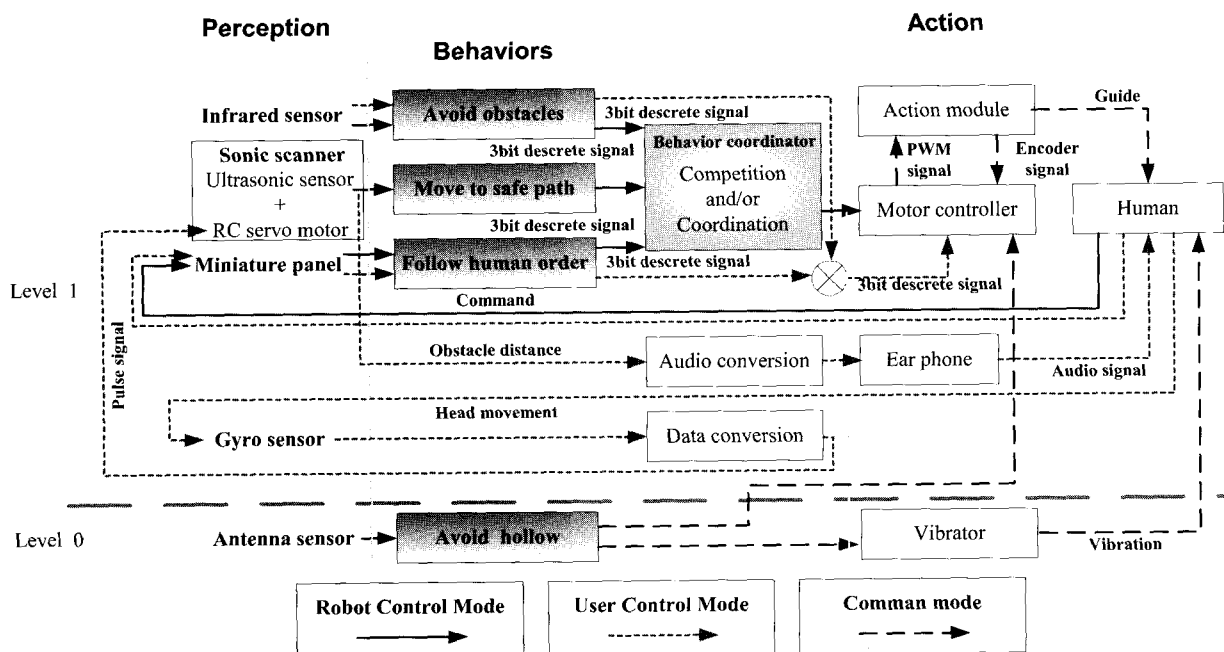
Perception

Behaviors

Action

Infrared sensor

Avoid obstacles

3bit descrete signal

Action module

Guide

3bit descrete signal

Behavior coordinator

Sonic scanner
Ultrasonic sensor
+
RC servo motor

Move to safe path

Competition and/or Coordination

PWM signal

Encoder signal

Motor controller

Human

3bit descrete signal

Miniature panel

Follow human order

3bit descrete signal

3bit descrete signal

Level 1

Command

Pulse signal

Obstacle distance

Audio conversion

Ear phone

Audio signal

Head movement

Gyro sensor

Data conversion

Level 0

Antenna sensor

Avoid hollow

Vibrator

Vibration

Robot Control Mode

User Control Mode

Comman mode